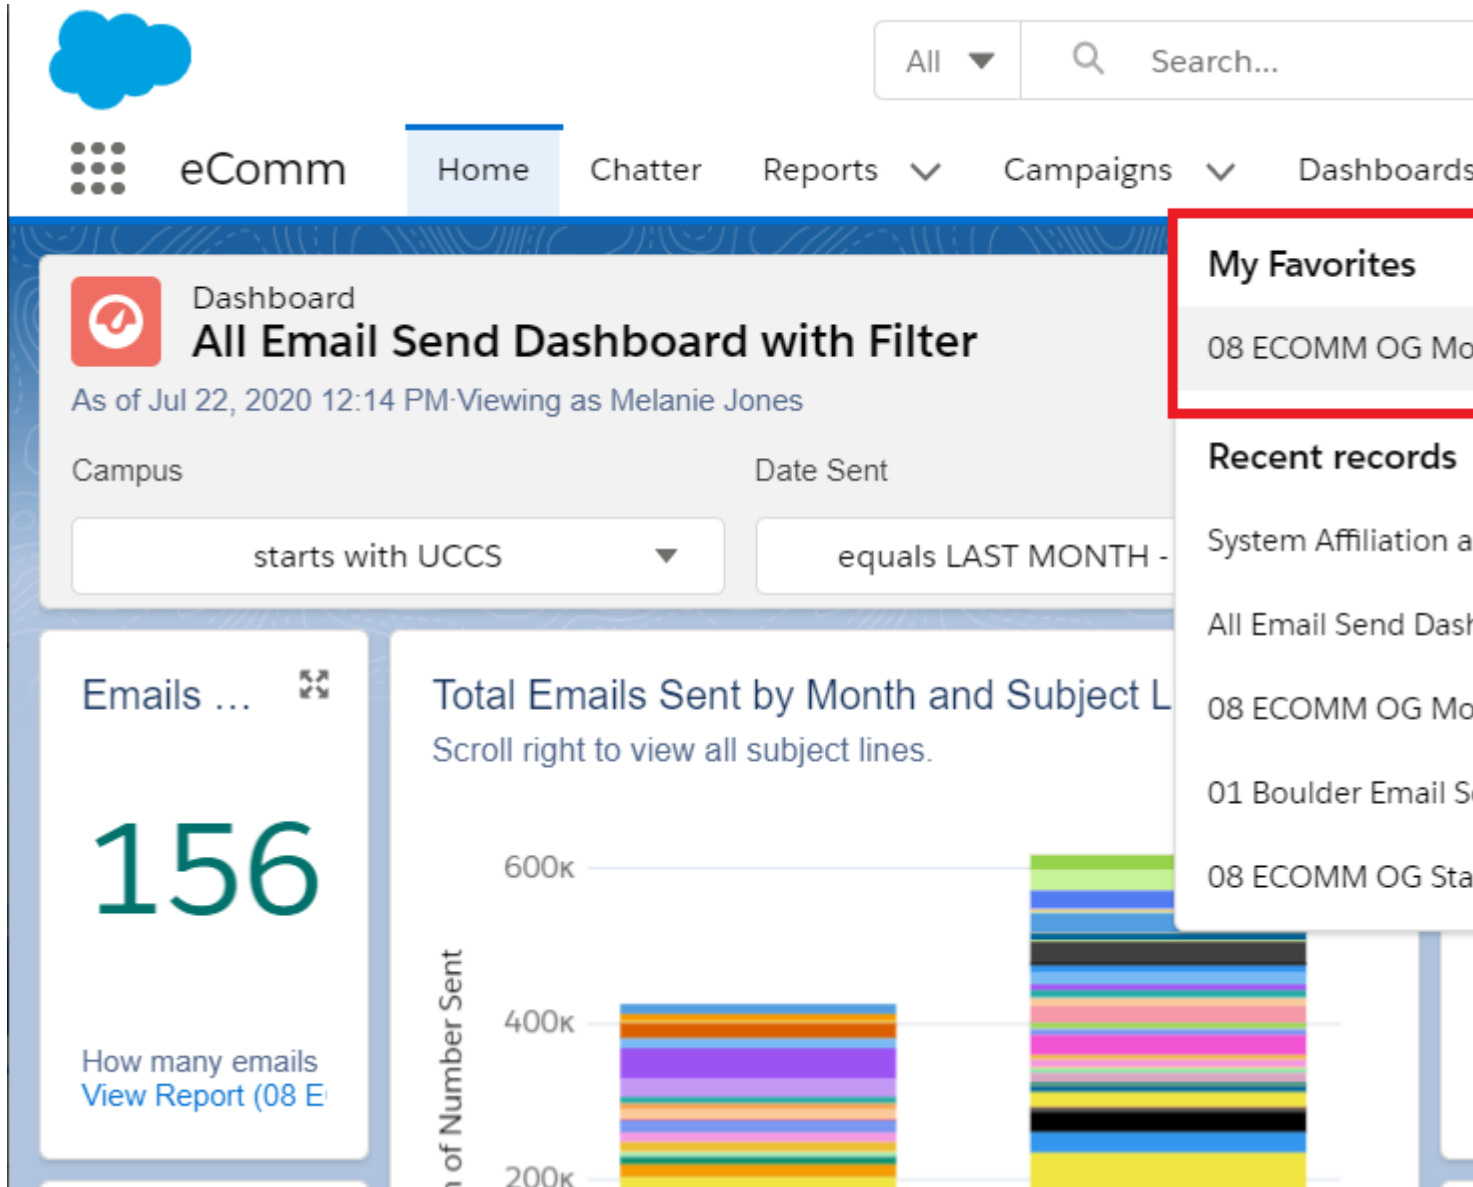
All

Search...

eComm

Home

Chatter

Reports

Campaigns

Dashboards

My Favorites

08 ECOMM OG Mo

Recent records

System Affiliation a

All Email Send Dash

08 ECOMM OG Mo

01 Boulder Email Se

08 ECOMM OG Sta

Dashboard

All Email Send Dashboard with Filter

As of Jul 22, 2020 12:14 PM·Viewing as Melanie Jones

Campus

Date Sent

starts with UCCS

equals LAST MONTH -

Emails ...

156

How many emails

View Report (08 E

Total Emails Sent by Month and Subject L

Scroll right to view all subject lines.

600K

400K

200K

n of Number Sent